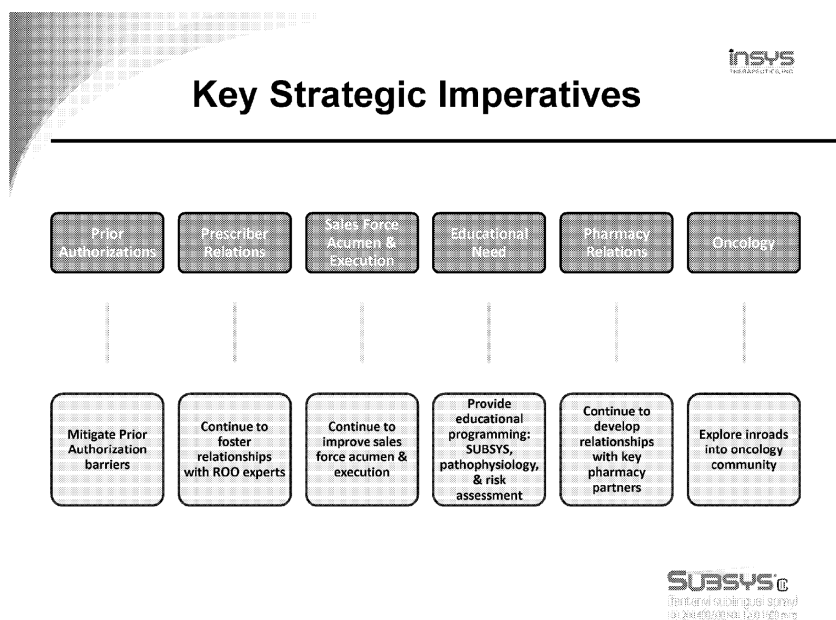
insys
THERAPEUTICS, INC

Key Strategic Imperatives

Prior Authorizations

Prescriber Relations

Sales Force Acumen & Execution

Educational Need

Pharmacy Relations

Oncology

Mitigate Prior Authorization barriers

Continue to foster relationships with ROO experts

Continue to improve sales force acumen & execution

Provide educational programming: SUBSYS, pathophysiology, & risk assessment

Continue to develop relationships with key pharmacy partners

Explore inroads into oncology community

SUBSYS®
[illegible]